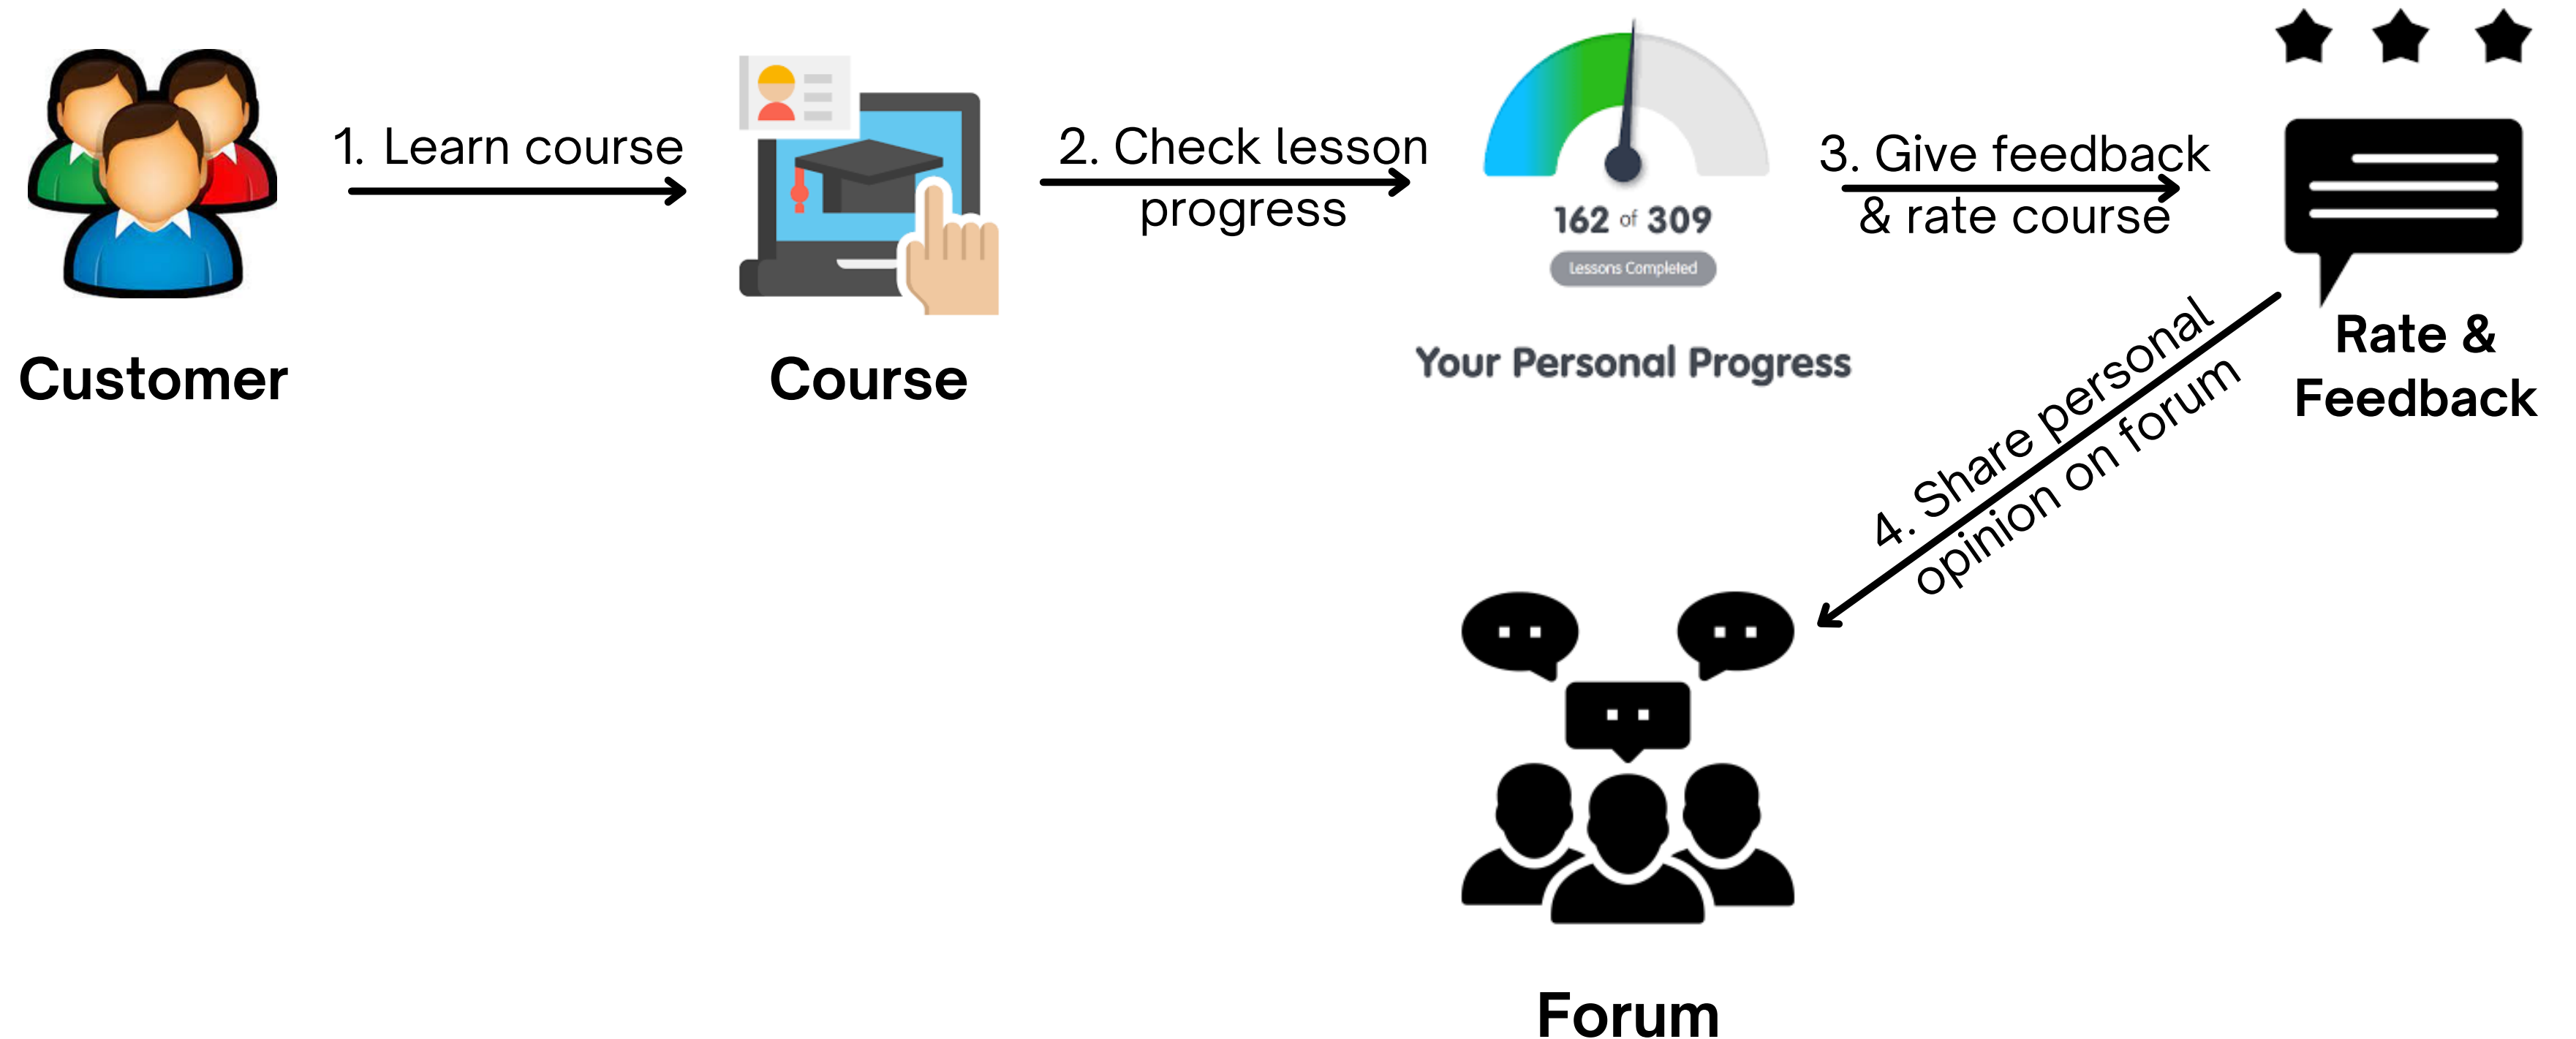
Customer

1. Learn course

Course

2. Check lesson progress

162 of 309

Lessons Completed

Your Personal Progress

3. Give feedback & rate course

Rate & Feedback

4. Share personal opinion on forum

Forum